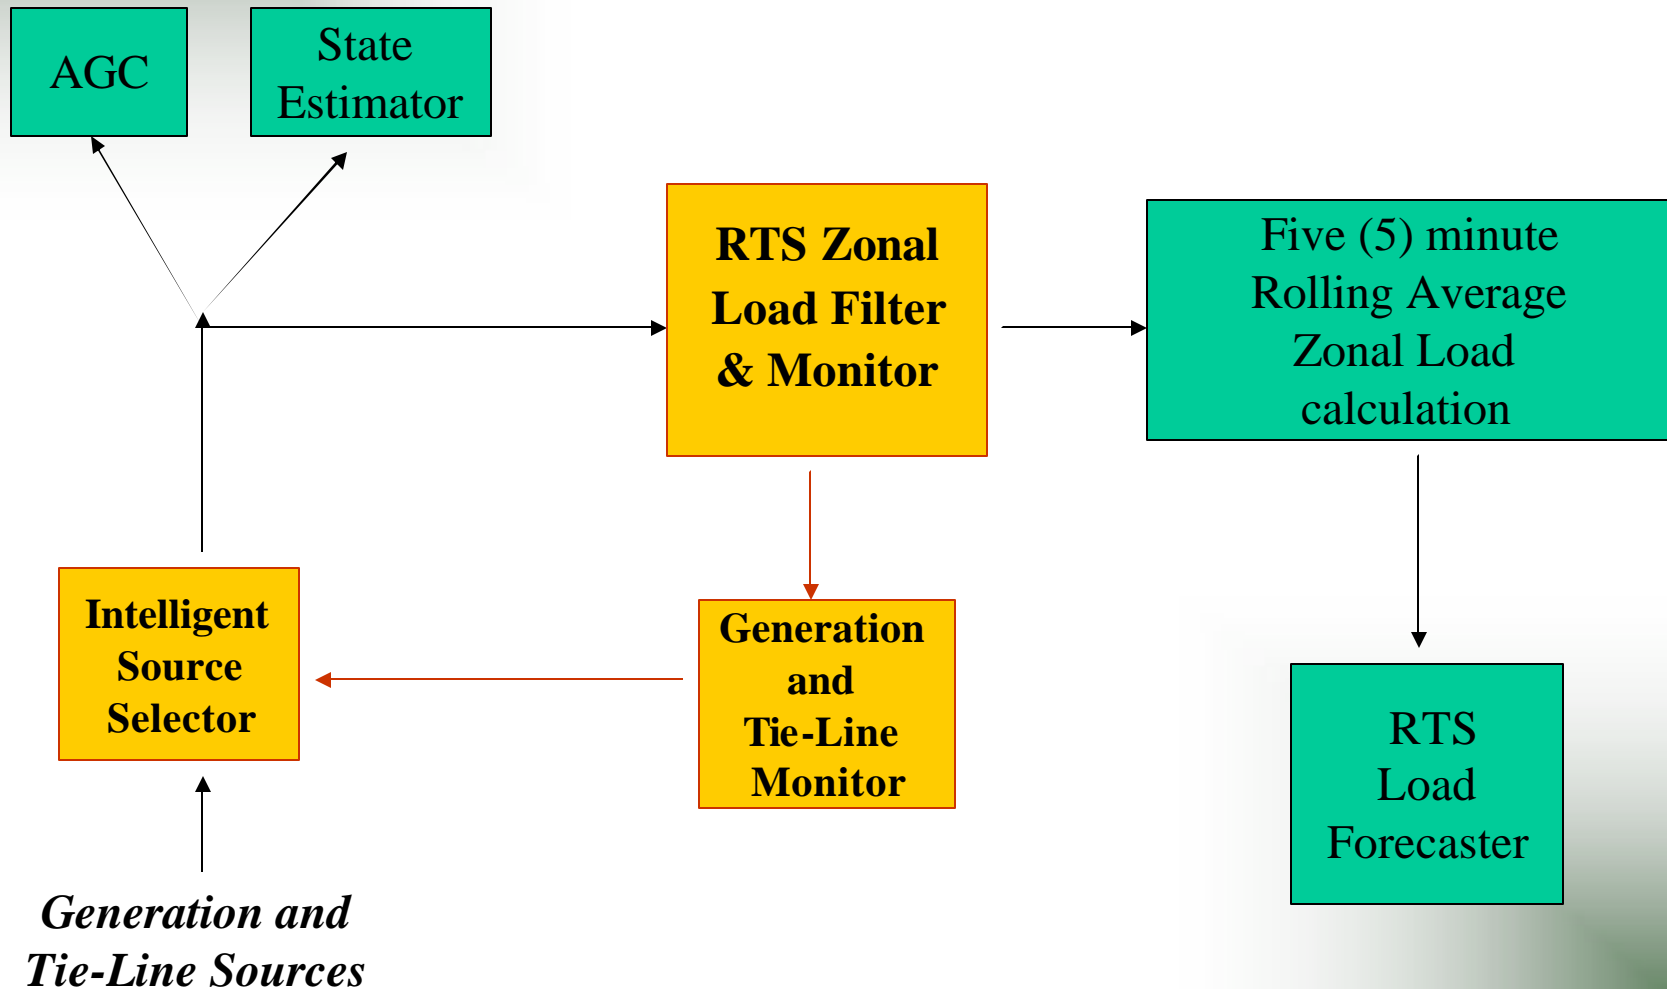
AGC

State Estimator

RTS Zonal Load Filter & Monitor

Five (5) minute Rolling Average Zonal Load calculation

Intelligent Source Selector

Generation and Tie-Line Monitor

RTS Load Forecaster

Generation and Tie-Line Sources